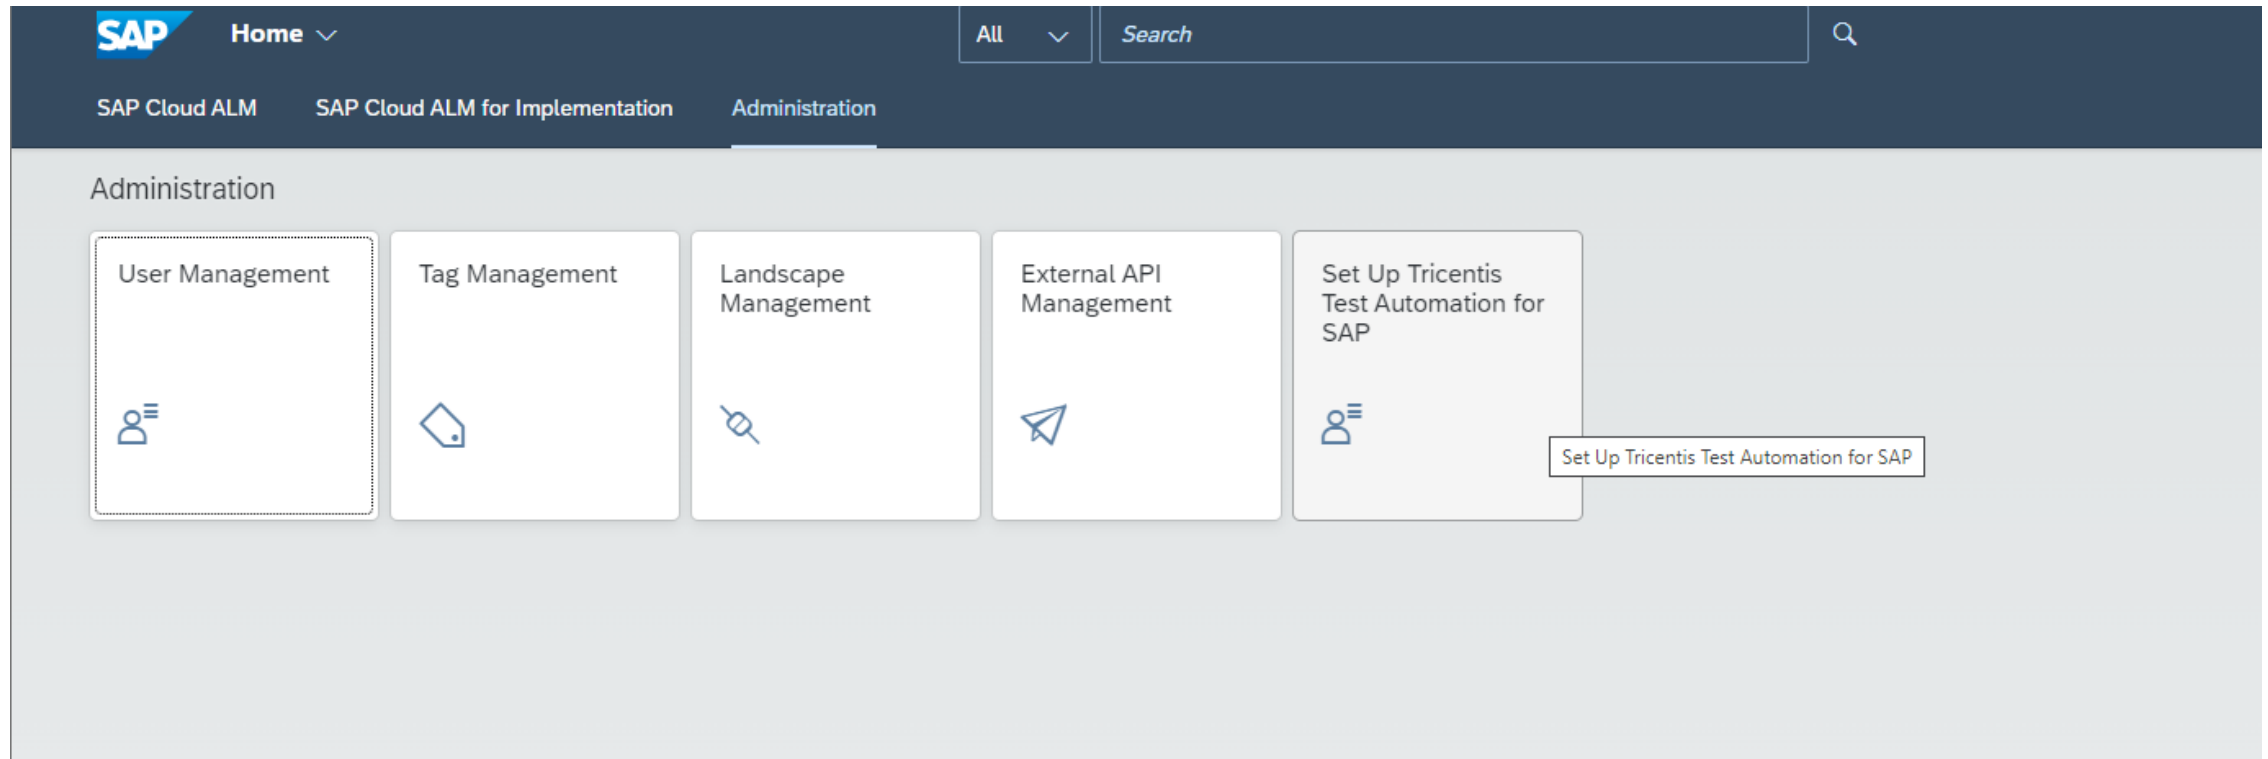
SAP Home

All Search

SAP Cloud ALM SAP Cloud ALM for Implementation Administration

Administration

User Management

Tag Management

Landscape Management

External API Management

Set Up Tricentis Test Automation for SAP

Set Up Tricentis Test Automation for SAP